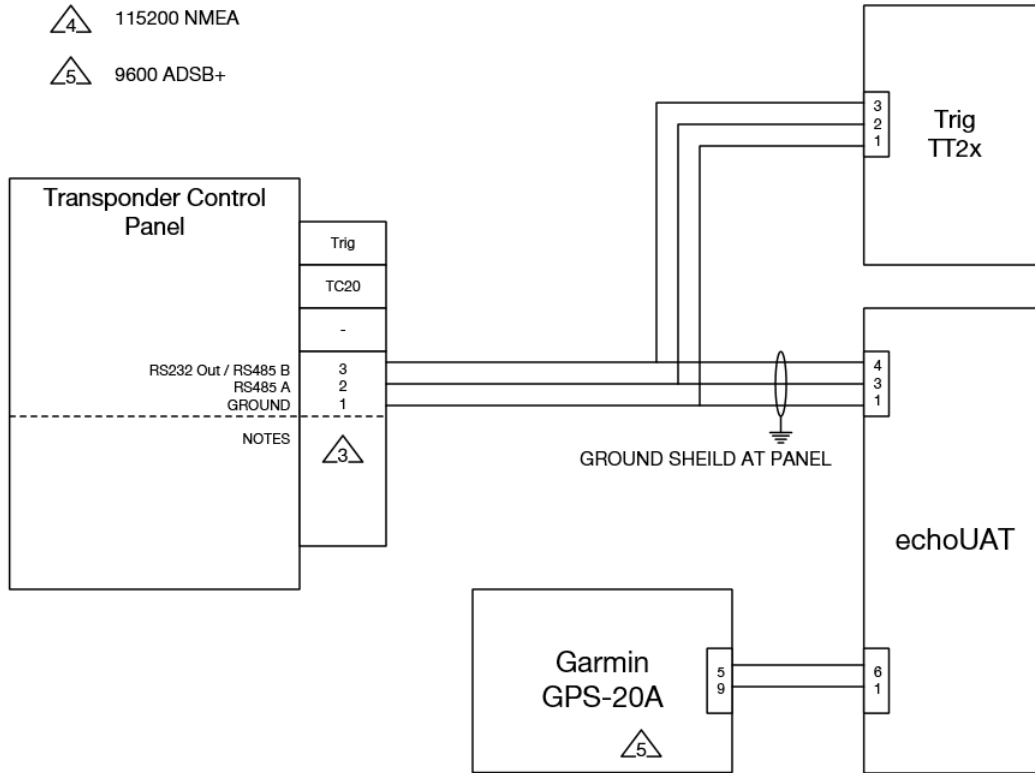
4 115200 NMEA

5 9600 ADSB+

Trig TT2x

3
2
1

Transponder Control Panel

Trig

TC20

-

RS232 Out / RS485 B 3
RS485 A 2
GROUND 1

NOTES

3

4
3
1

GROUND SHEILD AT PANEL

echoUAT

Garmin GPS-20A

5
9

6
1

5